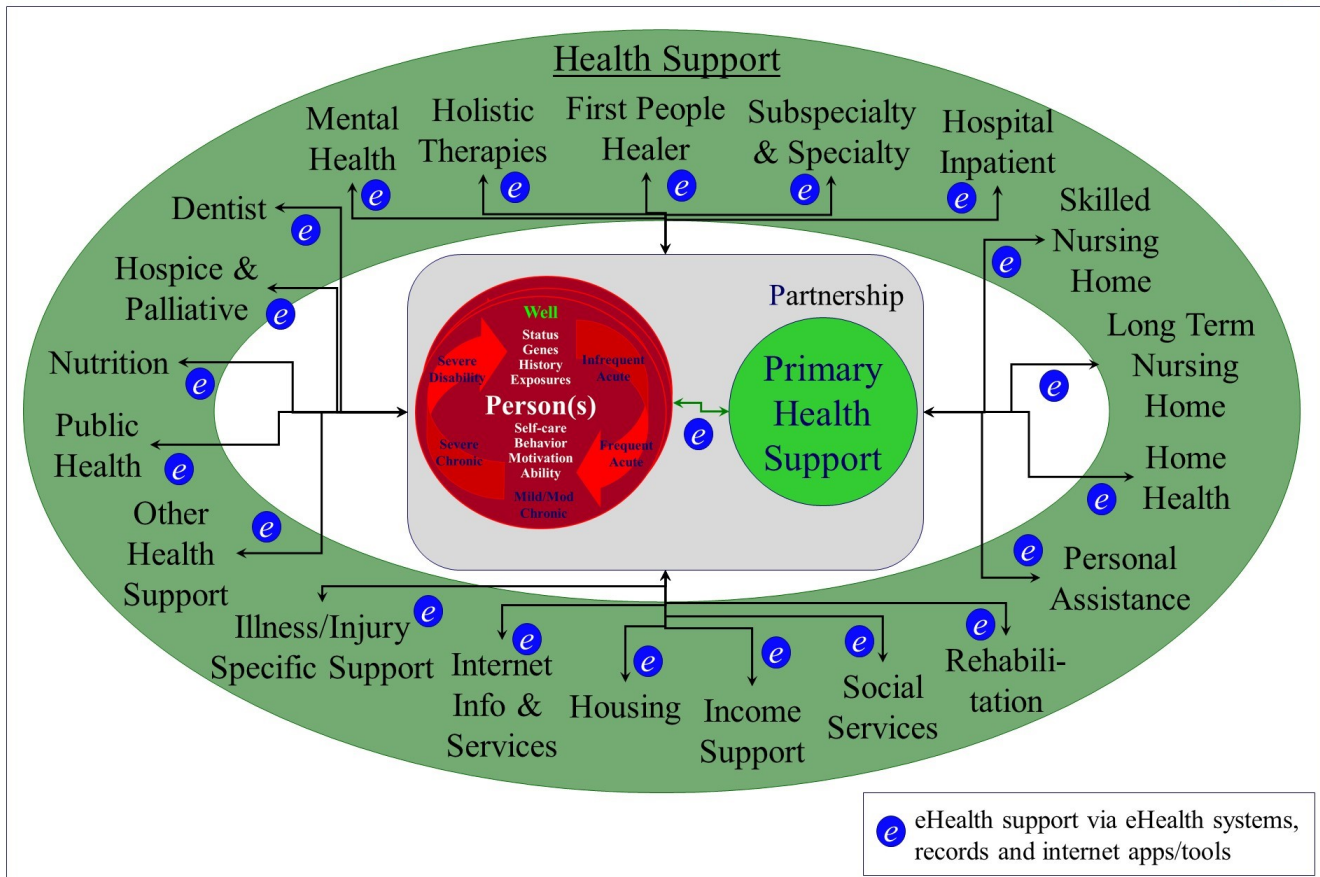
Health Support

Mental Health $e$

Holistic Therapies $e$

First People Healer $e$

Subspecialty & Specialty $e$

Hospital Inpatient $e$

Dentist $e$

Hospice & Palliative $e$

Nutrition $e$

Public Health $e$

Other Health Support $e$

Skilled Nursing Home $e$

Long Term Nursing Home $e$

Home Health $e$

$e$ Personal Assistance

Partnership

Well
Status
Genes
History
Exposures

Infrequent Acute

Severe Disability

Person(s)
Self-care
Behavior
Motivation
Ability

Severe Chronic

Frequent Acute

Mild/Mod Chronic

$e$

Primary Health Support

Illness/Injury Specific Support $e$

$e$ Internet Info & Services

$e$ Housing

$e$ Income Support

$e$ Social Services

$e$ Rehabilitation

$e$ eHealth support via eHealth systems, records and internet apps/tools